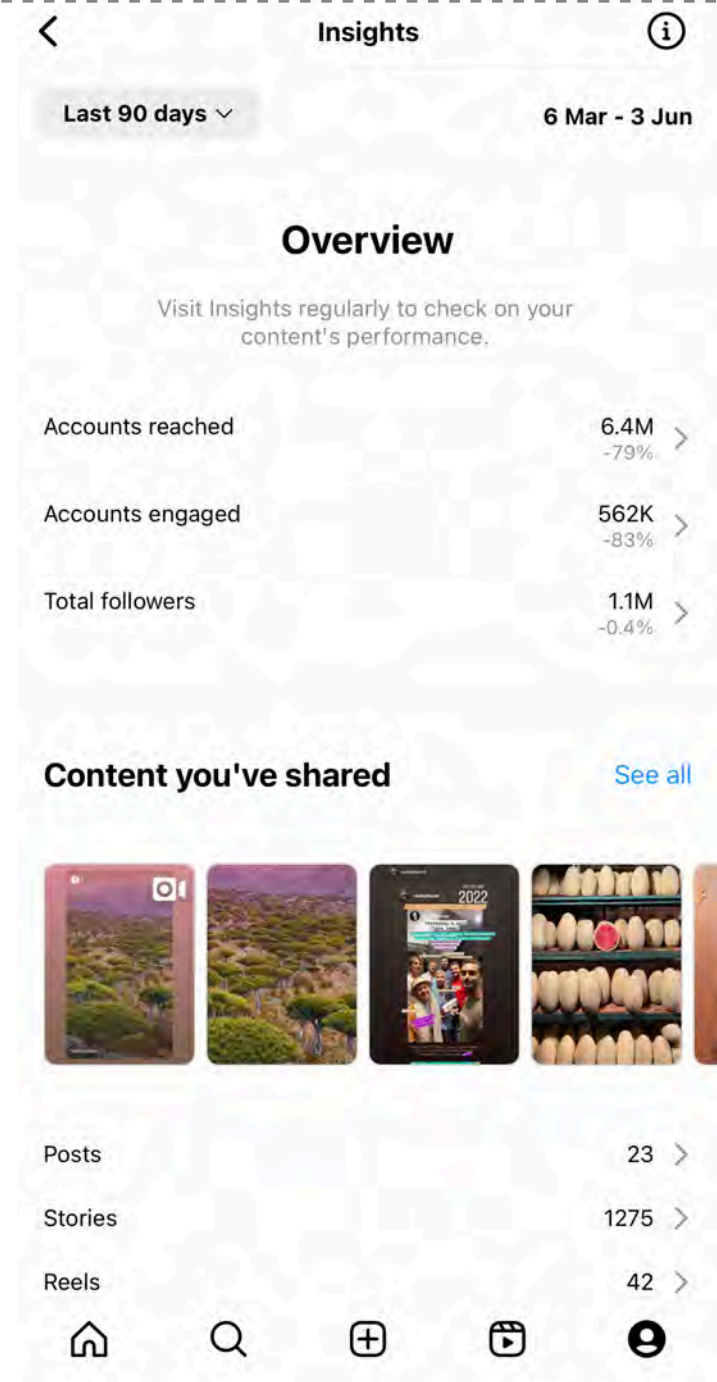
Insights

Last 90 days

6 Mar - 3 Jun

Overview

Visit Insights regularly to check on your content's performance.

Accounts reached 6.4M -79%

Accounts engaged 562K -83%

Total followers 1.1M -0.4%

Content you've shared

See all

2022

Posts 23

Stories 1275

Reels 42